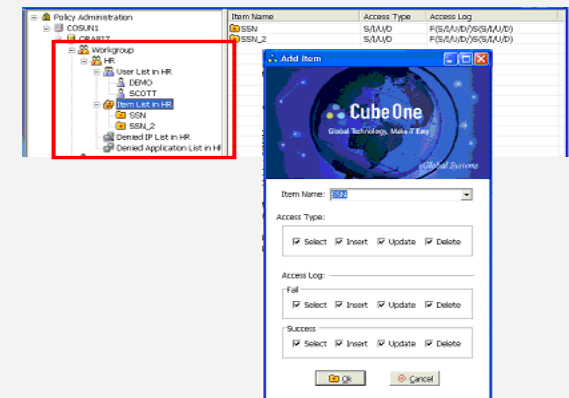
Policy Administration
COSUN1
ORA817
Workgroup
HR
User List in HR
DEMO
SCOTT
Item List in HR
SSN
SSN_2
Denied IP List in HR
Denied Application List in HR

| Item Name | Access Type | Access Log |
|---|---|---|
| SSN | S/I/U/D | F(S/I/U/D)/S(S/I/U/D) |
| SSN_2 | S/I/U/D | F(S/I/U/D)/S(S/I/U/D) |

Add Item
CubeOne
Global Technology, Make it Easy
eGlobal Systems

Item Name: SSN

Access Type:
Select Insert Update Delete

Access Log:
Fail
Select Insert Update Delete
Success
Select Insert Update Delete

Ok Cancel